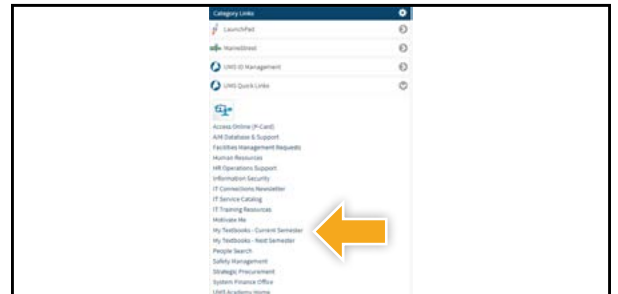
Category Links

LaunchPad

NameStreet

UMS ID Management

UMS Quick Links

Access Online (P-Card)
A/M Database & Support
Facilities Management Requests
Human Resources
HR Operations Support
Information Security
IT Connections Newsletter
IT Service Catalog
IT Training Resources
Motivate Me
My Textbooks - Current Semester
My Textbooks - Next Semester
People Search
Safety Management
Strategic Procurement
System Finance Office
UMS Academy Home